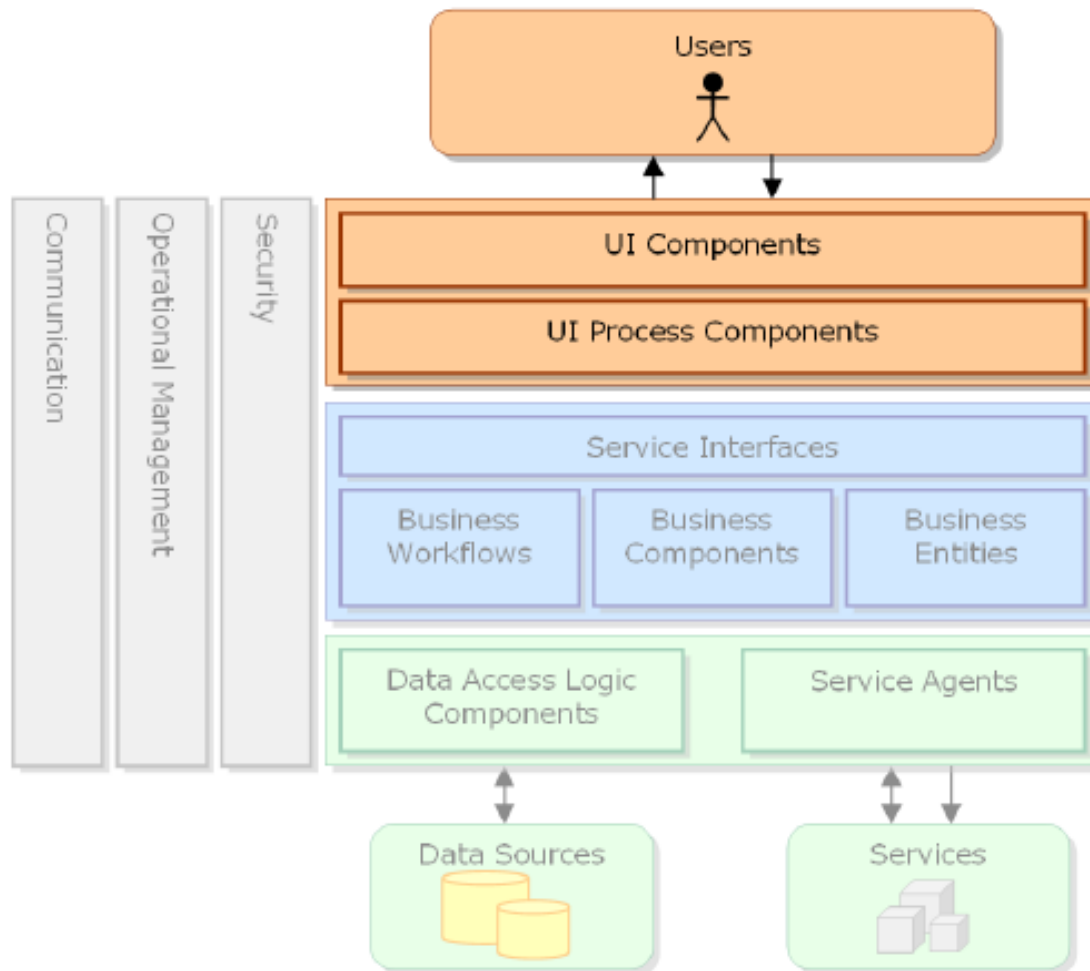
Users

Communication

Operational Management

Security

UI Components

UI Process Components

Service Interfaces

Business Workflows

Business Components

Business Entities

Data Access Logic Components

Service Agents

Data Sources

Services